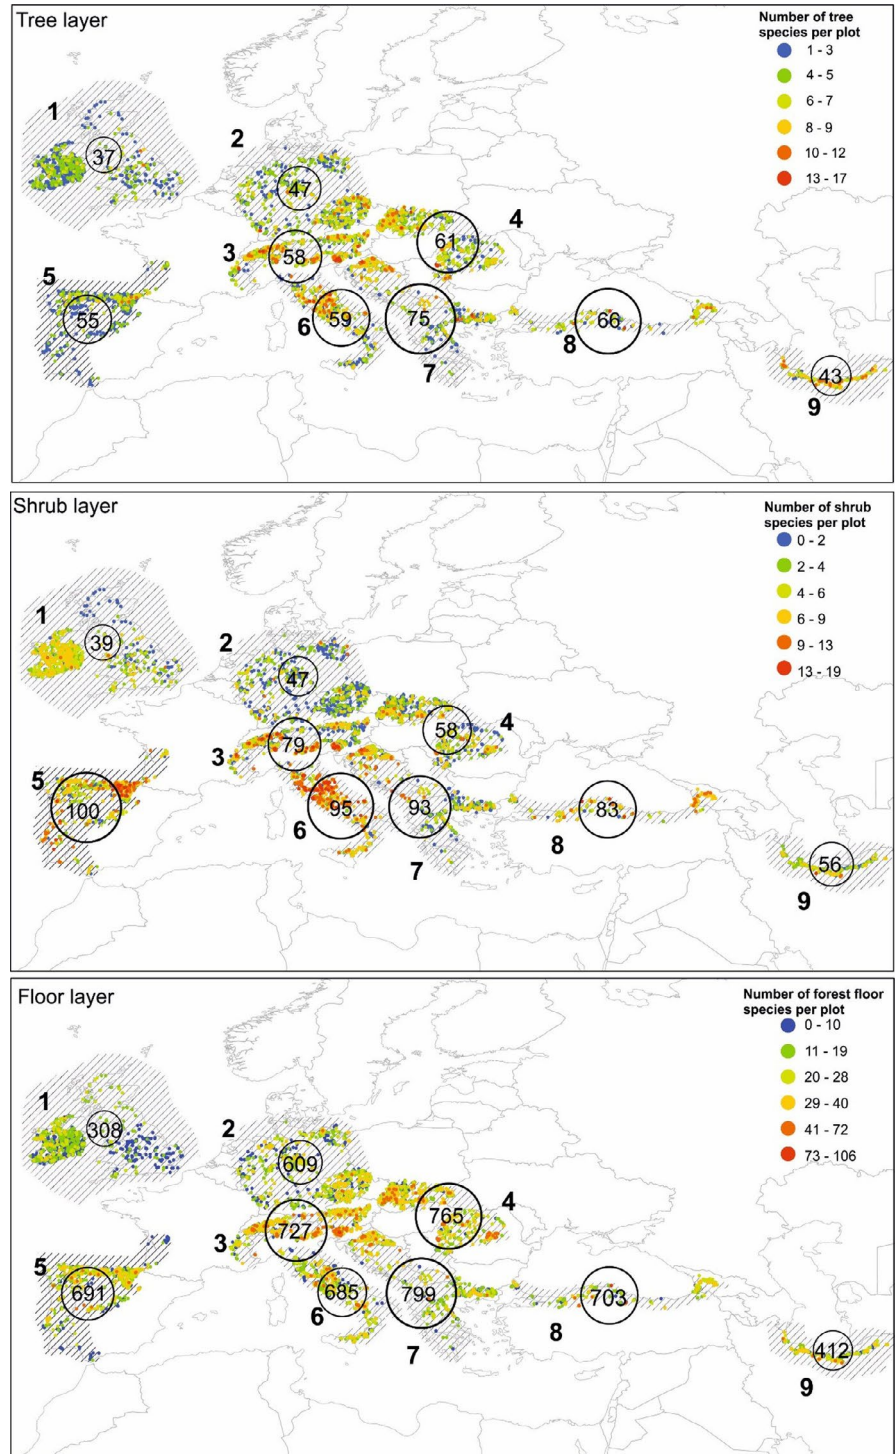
Tree layer

Number of tree species per plot
1 - 3
4 - 5
6 - 7
8 - 9
10 - 12
13 - 17

1
37
2
47
3
58
61
4
5
55
6
59
75
7
8
66
43
9

Shrub layer

Number of shrub species per plot
0 - 2
2 - 4
4 - 6
6 - 9
9 - 13
13 - 19

1
39
2
47
3
79
58
4
5
100
6
95
93
7
8
83
56
9

Floor layer

Number of forest floor species per plot
0 - 10
11 - 19
20 - 28
29 - 40
41 - 72
73 - 106

1
308
2
609
3
727
765
4
5
691
6
685
799
7
8
703
412
9